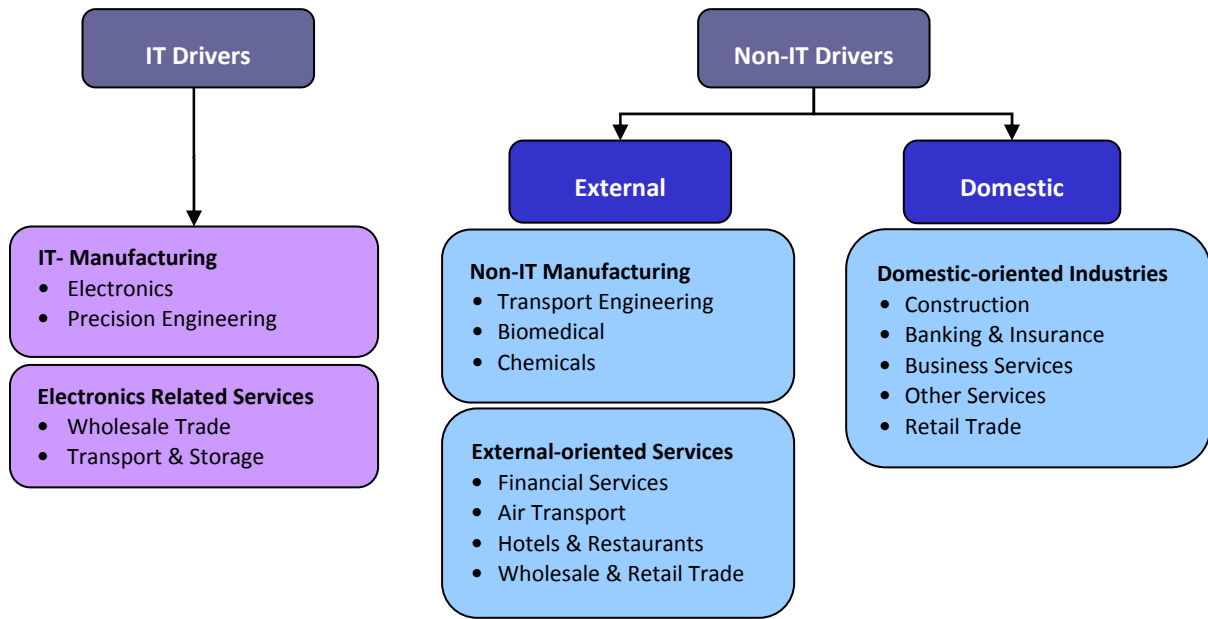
IT Drivers

IT- Manufacturing
- Electronics
- Precision Engineering

Electronics Related Services
- Wholesale Trade
- Transport & Storage

Non-IT Drivers

External

Non-IT Manufacturing
- Transport Engineering
- Biomedical
- Chemicals

External-oriented Services
- Financial Services
- Air Transport
- Hotels & Restaurants
- Wholesale & Retail Trade

Domestic

Domestic-oriented Industries
- Construction
- Banking & Insurance
- Business Services
- Other Services
- Retail Trade